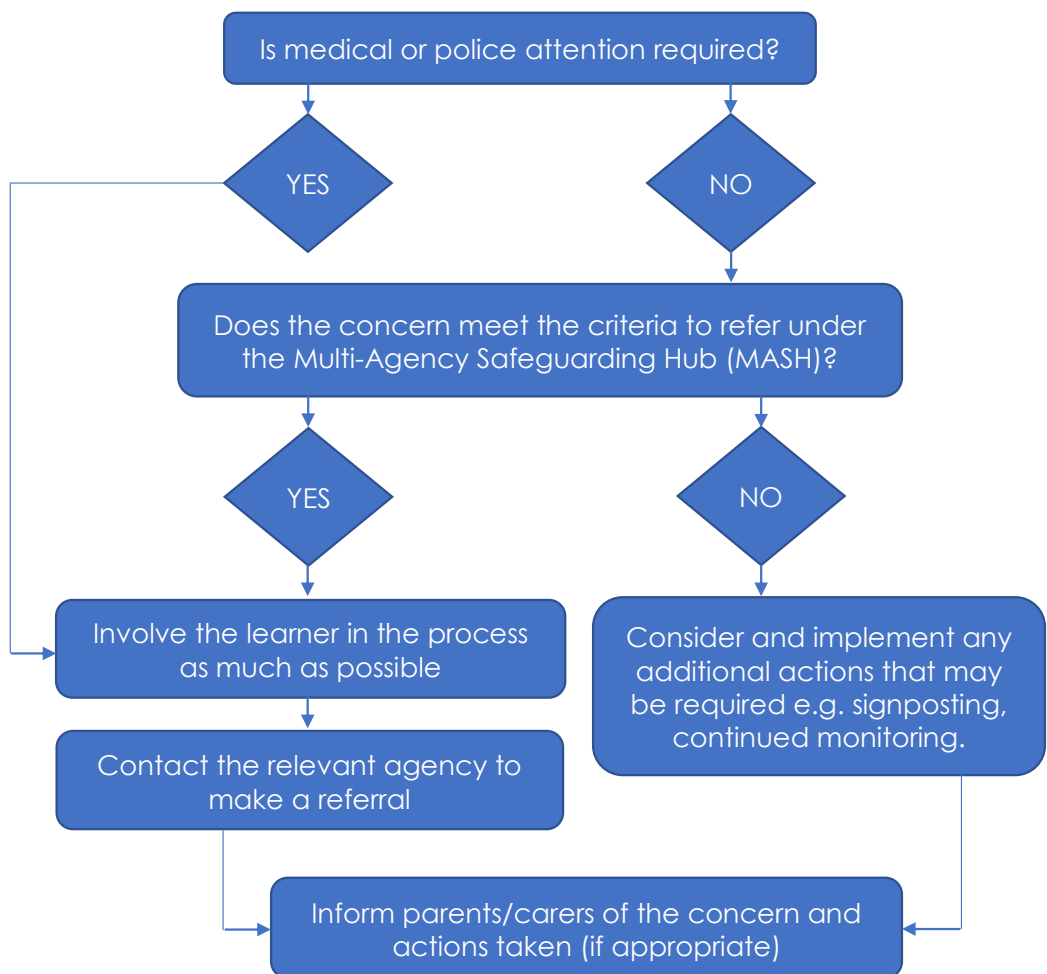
Is medical or police attention required?

YES

NO

Does the concern meet the criteria to refer under the Multi-Agency Safeguarding Hub (MASH)?

YES

NO

Involve the learner in the process as much as possible

Consider and implement any additional actions that may be required e.g. signposting, continued monitoring.

Contact the relevant agency to make a referral

Inform parents/carers of the concern and actions taken (if appropriate)